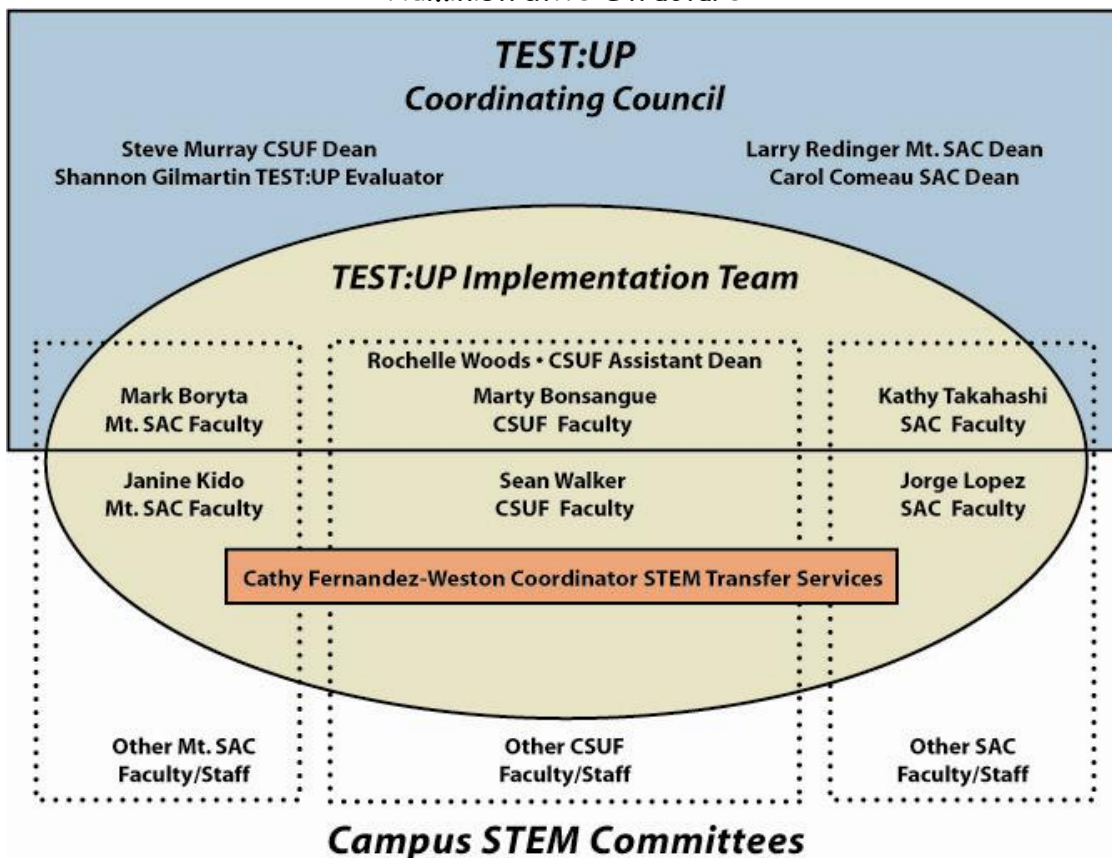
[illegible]

TEST:UP
Coordinating Council

Steve Murray CSUF Dean
Shannon Gilmartin TEST:UP Evaluator

Larry Redinger Mt. SAC Dean
Carol Comeau SAC Dean

TEST:UP Implementation Team

Rochelle Woods • CSUF Assistant Dean

Mark Boryta
Mt. SAC Faculty

Marty Bonsangue
CSUF Faculty

Kathy Takahashi
SAC Faculty

Janine Kido
Mt. SAC Faculty

Sean Walker
CSUF Faculty

Jorge Lopez
SAC Faculty

Cathy Fernandez-Weston Coordinator STEM Transfer Services

Other Mt. SAC
Faculty/Staff

Other CSUF
Faculty/Staff

Other SAC
Faculty/Staff

Campus STEM Committees